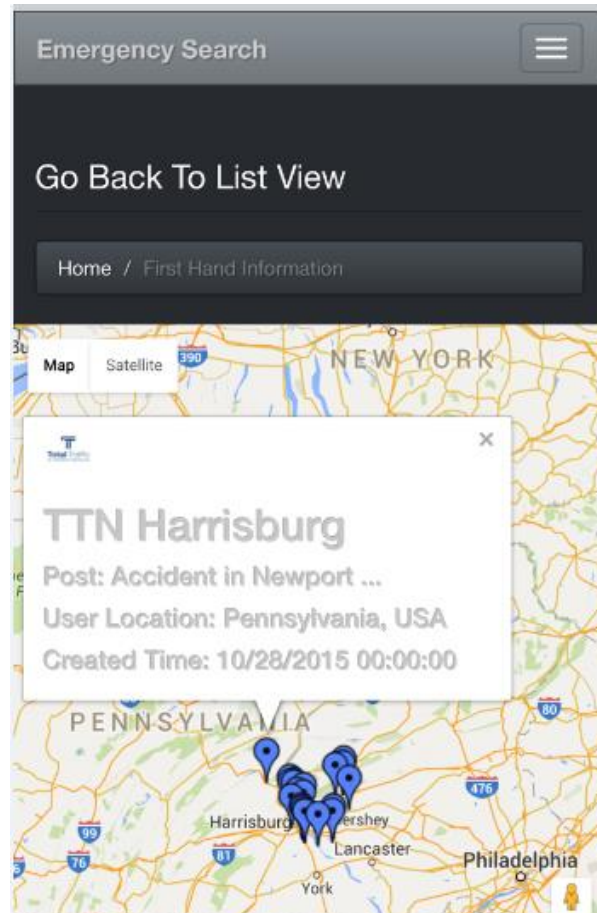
Emergency Search

Go Back To List View

Home / First Hand Information

Map Satellite

390

NEW YORK

Total Traffic

×

TTN Harrisburg

Post: Accident in Newport ...

User Location: Pennsylvania, USA

Created Time: 10/28/2015 00:00:00

PENNSYLVANIA

80

476

99

76

81

Harrisburg

ershey

Lancaster

Philadelphia

York